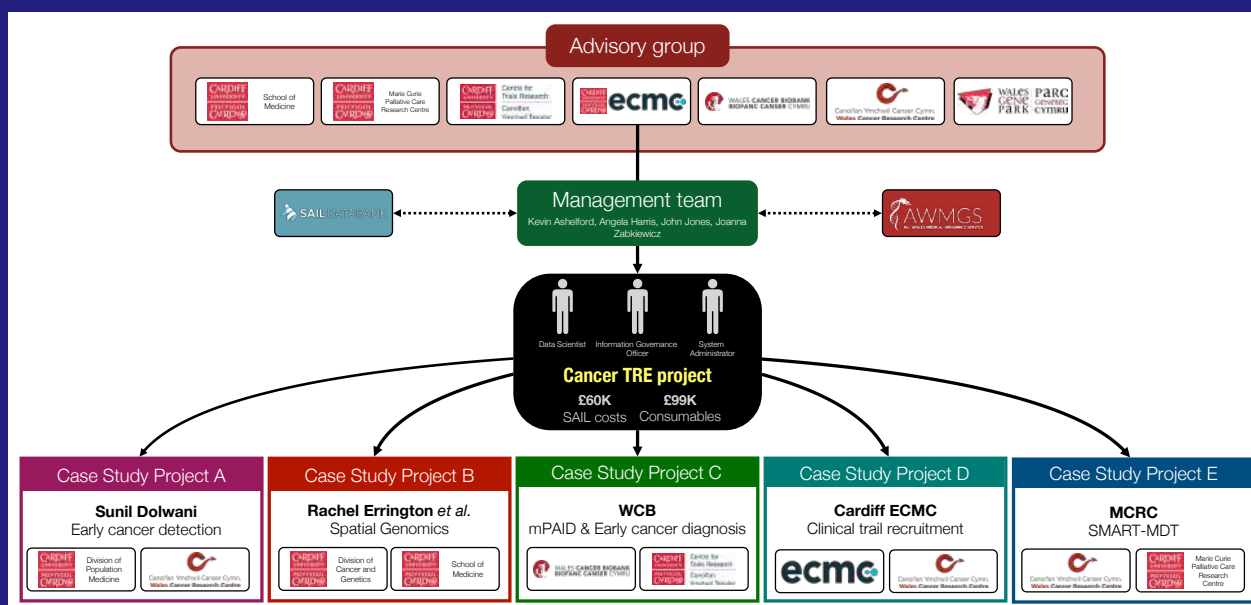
Advisory group

CARDIFF UNIVERSITY PRIFYSGOL CAERDYDD School of Medicine

CARDIFF UNIVERSITY PRIFYSGOL CAERDYDD Marie Curie Palliative Care Research Centre

CARDIFF UNIVERSITY PRIFYSGOL CAERDYDD Centre for Trials Research Canolfan Ymchwil Treialon

ecmc

WALES CANCER BIOBANK BIOFANC CANSER CYMRU

Canolfan Ymchwil Canser Cymru Wales Cancer Research Centre

WALES GENE PARK PARC GENYNNAU CYMRU

SAIL DATABANK

Management team
Kevin Ashelford, Angela Harris, John Jones, Joanna Zabkiewicz

AWMGS ALL WALES MEDICAL GENOMICS SERVICE

Data Scientist
Information Governance Officer
System Administrator

Cancer TRE project
£60K SAIL costs
£99K Consumables

Case Study Project A
Sunil Dolwani
Early cancer detection
CARDIFF UNIVERSITY PRIFYSGOL CAERDYDD Division of Population Medicine
Canolfan Ymchwil Canser Cymru Wales Cancer Research Centre

Case Study Project B
Rachel Errington et al.
Spatial Genomics
CARDIFF UNIVERSITY PRIFYSGOL CAERDYDD Division of Cancer and Genetics
CARDIFF UNIVERSITY PRIFYSGOL CAERDYDD School of Medicine

Case Study Project C
WCB
mPAID & Early cancer diagnosis
WALES CANCER BIOBANK BIOFANC CANSER CYMRU
CARDIFF UNIVERSITY PRIFYSGOL CAERDYDD Centre for Trials Research Canolfan Ymchwil Treialon

Case Study Project D
Cardiff ECMC
Clinical trail recruitment
ecmc
Canolfan Ymchwil Canser Cymru Wales Cancer Research Centre

Case Study Project E
MCRC
SMART-MDT
Canolfan Ymchwil Canser Cymru Wales Cancer Research Centre
CARDIFF UNIVERSITY PRIFYSGOL CAERDYDD Marie Curie Palliative Care Research Centre